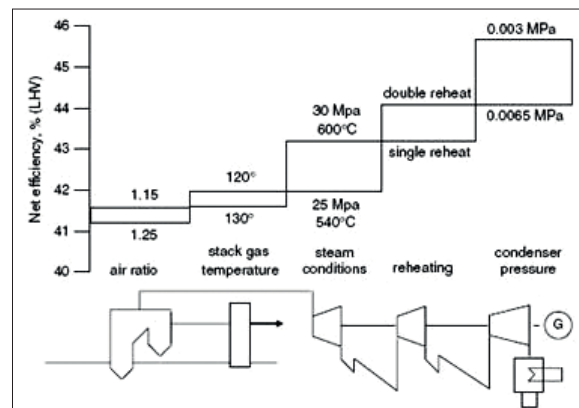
46
45
44
43
42
41
40

Net efficiency, % (LHV)

0.003 MPa
double reheat
0.0065 MPa
30 Mpa
600°C
single reheat
120°
1.15
130°
25 Mpa
540°C
1.25

air ratio
stack gas temperature
steam conditions
reheating
condenser pressure

G